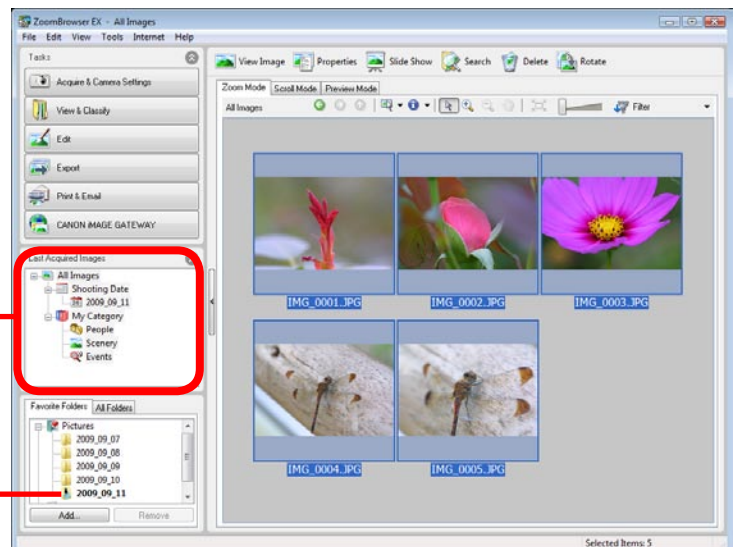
ZoomBrowser EX - All Images

File Edit View Tools Internet Help

Tasks

Acquire & Camera Settings

View & Classify

Edit

Export

Print & Email

CANON iMAGE GATEWAY

Last Acquired Images

All Images
Shooting Date
2009_09_11
My Category
People
Scenery
Events

Favorite Folders All Folders

Pictures
2009_09_07
2009_09_08
2009_09_09
2009_09_10
2009_09_11

Add... Remove

View Image Properties Slide Show Search Delete Rotate

Zoom Mode Scroll Mode Preview Mode

All Images

Filter

IMG_0001.JPG IMG_0002.JPG IMG_0003.JPG

IMG_0004.JPG IMG_0005.JPG

Selected Items: 5